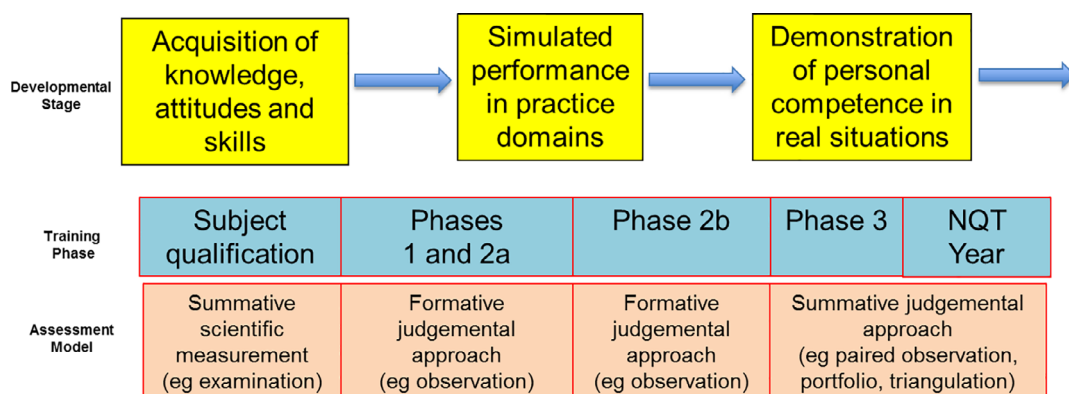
Developmental Stage

Acquisition of knowledge, attitudes and skills

Simulated performance in practice domains

Demonstration of personal competence in real situations

Training Phase

| Subject qualification | Phases 1 and 2a | Phase 2b | Phase 3 | NQT Year |
|---|---|---|---|---|

Assessment Model

| Summative scientific measurement (eg examination) | Formative judgemental approach (eg observation) | Formative judgemental approach (eg observation) | Summative judgemental approach (eg paired observation, portfolio, triangulation) |
|---|---|---|---|